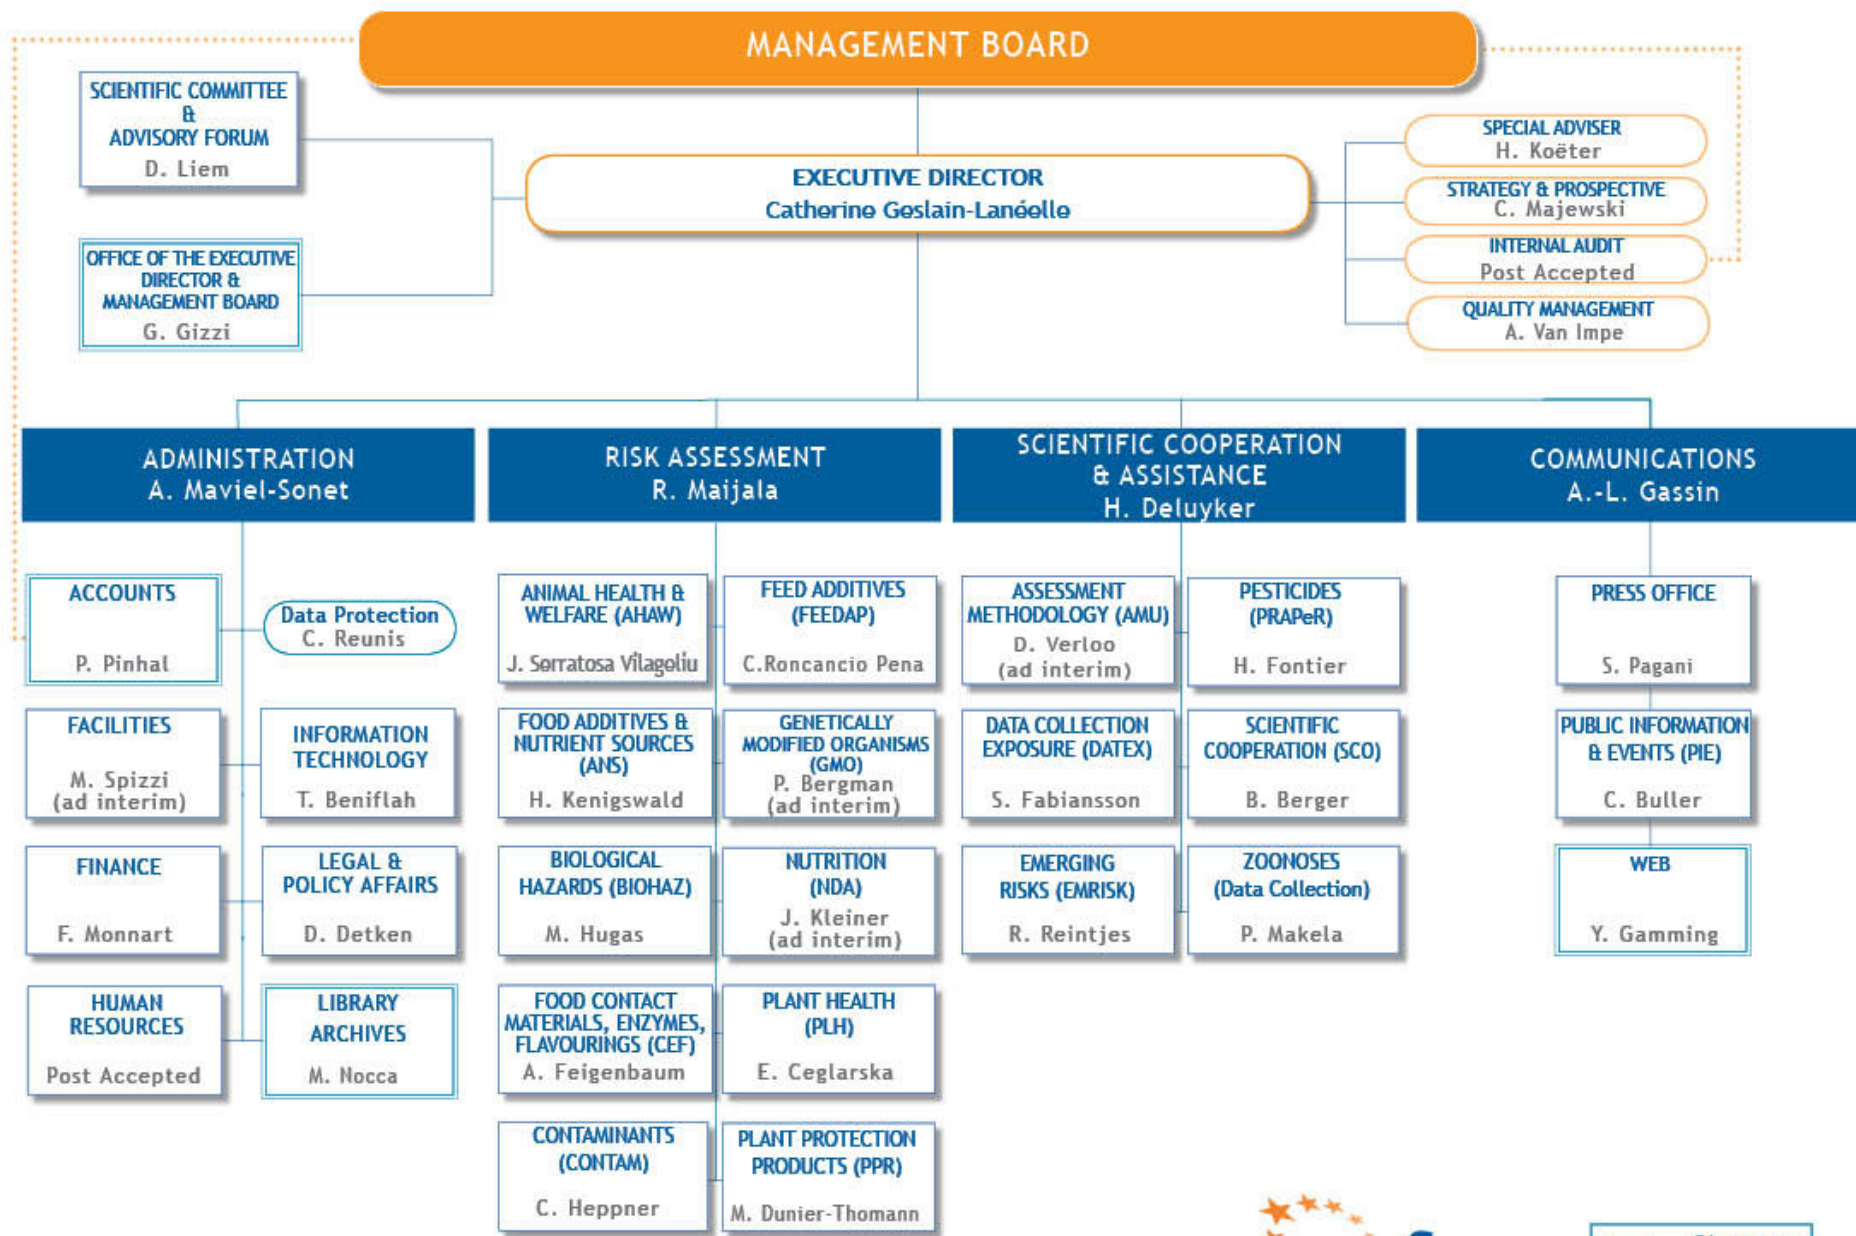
MANAGEMENT BOARD

SCIENTIFIC COMMITTEE & ADVISORY FORUM
D. Liem

OFFICE OF THE EXECUTIVE DIRECTOR & MANAGEMENT BOARD
G. Gizzi

EXECUTIVE DIRECTOR
Catherine Geslain-Lanéelle

SPECIAL ADVISER
H. Koëter

STRATEGY & PROSPECTIVE
C. Majewski

INTERNAL AUDIT
Post Accepted

QUALITY MANAGEMENT
A. Van Impe

ADMINISTRATION
A. Maviel-Sonet

RISK ASSESSMENT
R. Maijala

SCIENTIFIC COOPERATION & ASSISTANCE
H. Deluyker

COMMUNICATIONS
A.-L. Gassin

ACCOUNTS
P. Pinhal

Data Protection
C. Reunis

FACILITIES
M. Spizzi (ad interim)

INFORMATION TECHNOLOGY
T. Beniflah

FINANCE
F. Monnart

LEGAL & POLICY AFFAIRS
D. Detken

HUMAN RESOURCES
Post Accepted

LIBRARY ARCHIVES
M. Nocca

ANIMAL HEALTH & WELFARE (AHAW)
J. Serratosa Vilageliu

FEED ADDITIVES (FEEDAP)
C.Roncancio Pena

FOOD ADDITIVES & NUTRIENT SOURCES (ANS)
H. Kenigswald

GENETICALLY MODIFIED ORGANISMS (GMO)
P. Bergman (ad interim)

BIOLOGICAL HAZARDS (BIOHAZ)
M. Hugas

NUTRITION (NDA)
J. Kleiner (ad interim)

FOOD CONTACT MATERIALS, ENZYMES, FLAVOURINGS (CEF)
A. Feigenbaum

PLANT HEALTH (PLH)
E. Ceglarska

CONTAMINANTS (CONTAM)
C. Heppner

PLANT PROTECTION PRODUCTS (PPR)
M. Dunier-Thomann

ASSESSMENT METHODOLOGY (AMU)
D. Verloo (ad interim)

PESTICIDES (PRAPeR)
H. Fontier

DATA COLLECTION EXPOSURE (DATEX)
S. Fabiansson

SCIENTIFIC COOPERATION (SCO)
B. Berger

EMERGING RISKS (EMRISK)
R. Reintjes

ZOONOSES (Data Collection)
P. Makela

PRESS OFFICE
S. Pagani

PUBLIC INFORMATION & EVENTS (PIE)
C. Buller

WEB
Y. Gamming